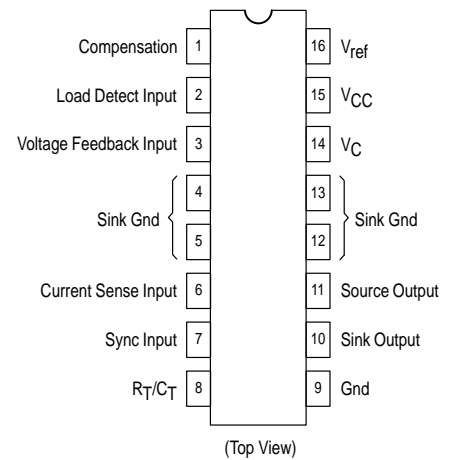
Compensation 1
Load Detect Input 2
Voltage Feedback Input 3
Sink Gnd 4
5
Current Sense Input 6
Sync Input 7
$R_T/C_T$ 8

16 $V_{ref}$
15 $V_{CC}$
14 $V_C$
13 Sink Gnd
12
11 Source Output
10 Sink Output
9 Gnd

(Top View)